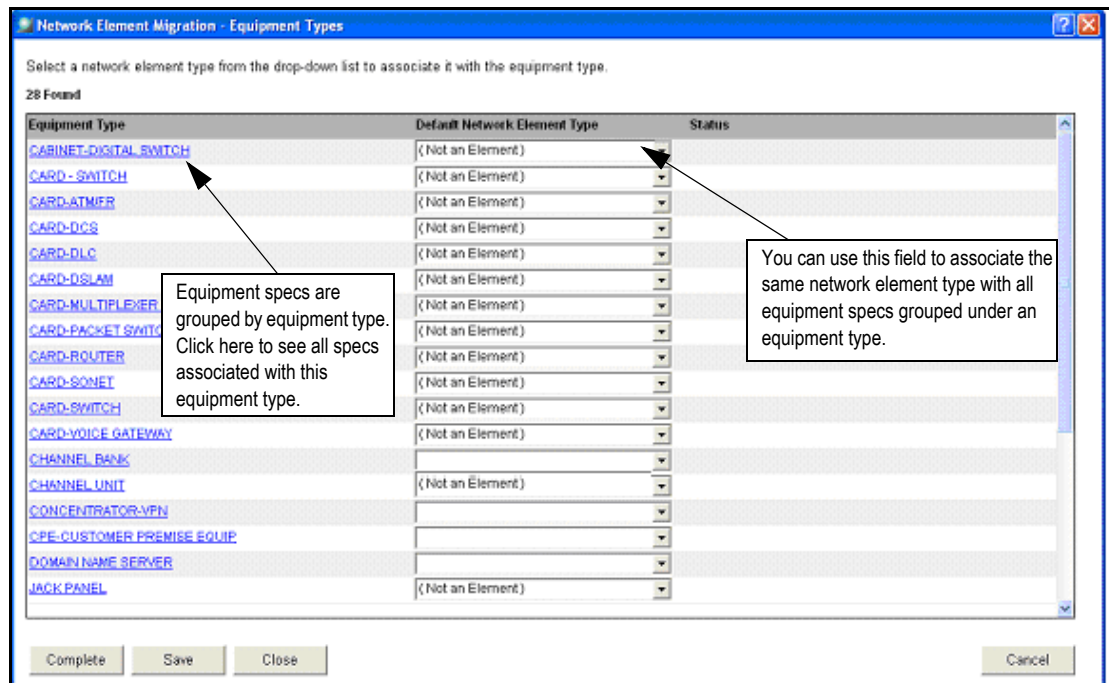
Network Element Migration - Equipment Types

Select a network element type from the drop-down list to associate it with the equipment type.

28 Found

| Equipment Type | Default Network Element Type | Status |
|---|---|---|
| CABINET-DIGITAL SWITCH | (Not an Element) | |
| CARD - SWITCH | (Not an Element) | |
| CARD-ATM/FR | (Not an Element) | |
| CARD-DCS | (Not an Element) | |
| CARD-DLC | (Not an Element) | |
| CARD-DSLAM | (Not an Element) | |
| CARD-MULTIPLEXER | (Not an Element) | |
| CARD-PACKET SWITC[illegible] | (Not an Element) | |
| CARD-ROUTER | (Not an Element) | |
| CARD-SONET | (Not an Element) | |
| CARD-SWITCH | (Not an Element) | |
| CARD-VOICE GATEWAY | (Not an Element) | |
| CHANNEL BANK | | |
| CHANNEL UNIT | (Not an Element) | |
| CONCENTRATOR-VPN | | |
| CPE-CUSTOMER PREMISE EQUIP | | |
| DOMAIN NAME SERVER | | |
| JACK PANEL | (Not an Element) | |

Equipment specs are grouped by equipment type. Click here to see all specs associated with this equipment type.

You can use this field to associate the same network element type with all equipment specs grouped under an equipment type.

Complete Save Close Cancel